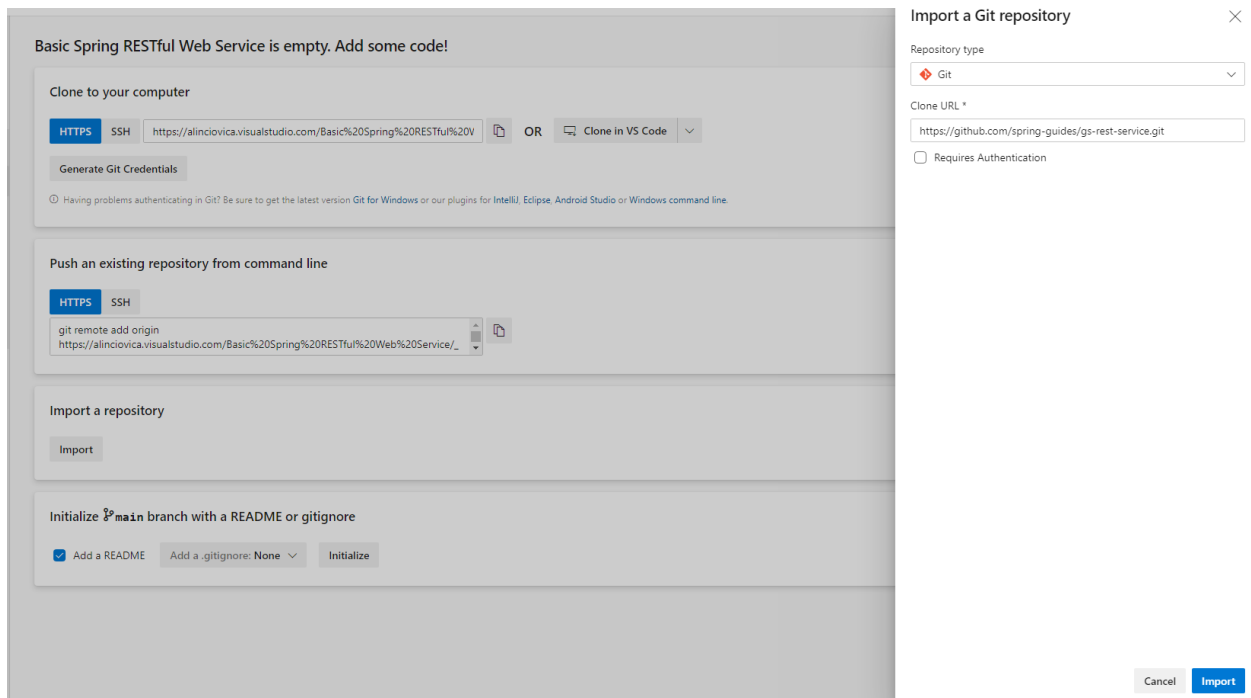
Basic Spring RESTful Web Service is empty. Add some code!

Clone to your computer

HTTPS SSH https://alinciovica.visualstudio.com/Basic%20Spring%20RESTful%20V OR Clone in VS Code

Generate Git Credentials

ⓘ Having problems authenticating in Git? Be sure to get the latest version Git for Windows or our plugins for IntelliJ, Eclipse, Android Studio or Windows command line.

Push an existing repository from command line

HTTPS SSH

git remote add origin
https://alinciovica.visualstudio.com/Basic%20Spring%20RESTful%20Web%20Service/_

Import a repository

Import

Initialize main branch with a README or gitignore

Add a README Add a .gitignore: None Initialize

Import a Git repository

Repository type

Git

Clone URL *

https://github.com/spring-guides/gs-rest-service.git

Requires Authentication

Cancel Import